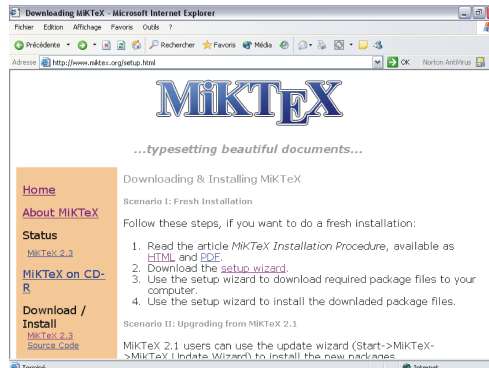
Downloading MiKTeX - Microsoft Internet Explorer

Fichier Edition Affichage Favoris Outils ?

Précédente Rechercher Favoris Média

Adresse http://www.miktex.org/setup.html OK Norton AntiVirus

MiKTEX

...typesetting beautiful documents...

Home

About MiKTeX

Status

MiKTeX 2.3

MiKTeX on CD-R

Download / Install

MiKTeX 2.3 Source Code

Downloading & Installing MiKTeX

Scenario I: Fresh Installation

Follow these steps, if you want to do a fresh installation:

1. Read the article MiKTeX Installation Procedure, available as HTML and PDF.
2. Download the setup wizard.
3. Use the setup wizard to download required package files to your computer.
4. Use the setup wizard to install the downladed package files.

Scenario II: Upgrading from MiKTeX 2.1

MiKTeX 2.1 users can use the update wizard (Start->MiKTeX->MiKTeX Update Wizard) to install the new packages.

Terminé Internet